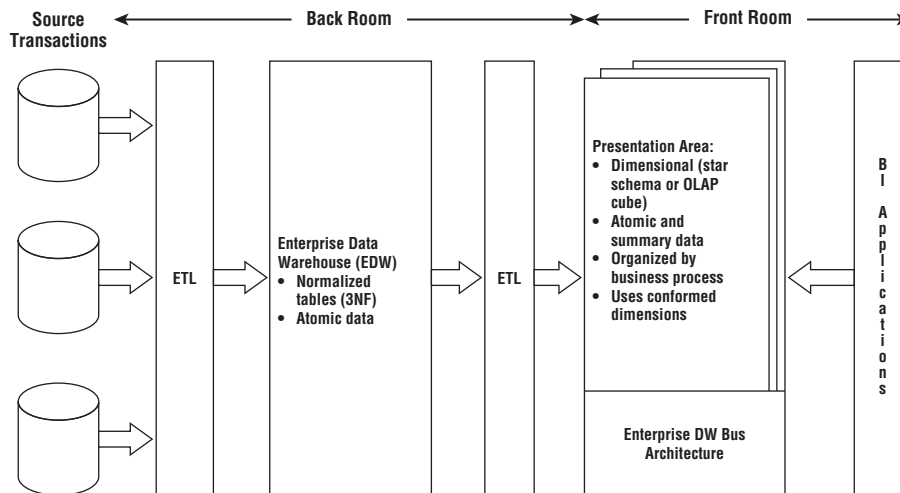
Source Transactions

Back Room

Front Room

ETL

Enterprise Data Warehouse (EDW)
• Normalized tables (3NF)
• Atomic data

ETL

Presentation Area:
• Dimensional (star schema or OLAP cube)
• Atomic and summary data
• Organized by business process
• Uses conformed dimensions

Enterprise DW Bus Architecture

BI Applications